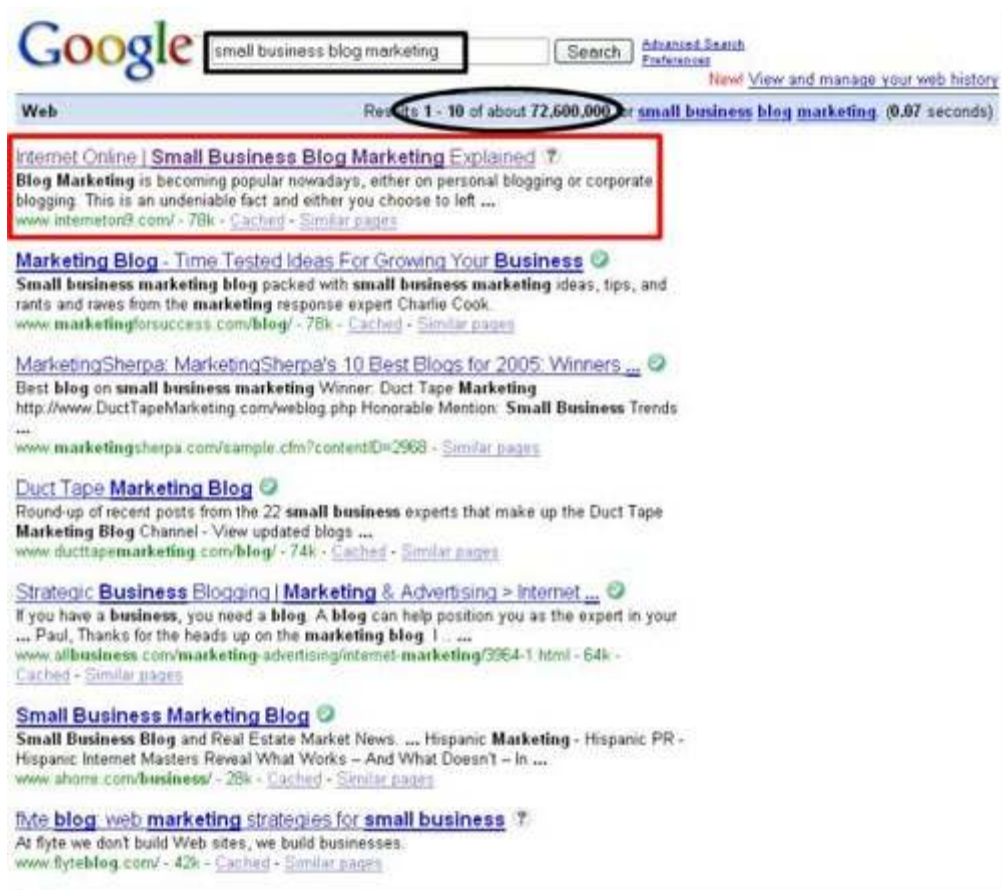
Google small business blog marketing Search Advanced Search Preferences

New! View and manage your web history

Web Results 1 - 10 of about 72,600,000 for small business blog marketing. (0.07 seconds)

Internet Online | Small Business Blog Marketing Explained
Blog Marketing is becoming popular nowadays, either on personal blogging or corporate blogging. This is an undeniable fact and either you choose to left ...
www.internetonline.com/ - 78k - Cached - Similar pages

Marketing Blog - Time Tested Ideas For Growing Your Business
Small business marketing blog packed with small business marketing ideas, tips, and rants and raves from the marketing response expert Charlie Cook.
www.marketingforsuccess.com/blog/ - 78k - Cached - Similar pages

MarketingSherpa: MarketingSherpa's 10 Best Blogs for 2005: Winners ...
Best blog on small business marketing Winner: Duct Tape Marketing http://www.DuctTapeMarketing.com/weblog.php Honorable Mention: Small Business Trends ...
www.marketingsherpa.com/sample.cfm?contentID=2968 - Similar pages

Duct Tape Marketing Blog
Round-up of recent posts from the 22 small business experts that make up the Duct Tape Marketing Blog Channel - View updated blogs ...
www.ducttapemarketing.com/blog/ - 74k - Cached - Similar pages

Strategic Business Blogging | Marketing & Advertising > Internet ...
If you have a business, you need a blog. A blog can help position you as the expert in your ... Paul, Thanks for the heads up on the marketing blog. I ... ...
www.allbusiness.com/marketing-advertising/internet-marketing/3964-1.html - 64k - Cached - Similar pages

Small Business Marketing Blog
Small Business Blog and Real Estate Market News. ... Hispanic Marketing - Hispanic PR - Hispanic Internet Masters Reveal What Works – And What Doesn't – In ...
www.ahome.com/business/ - 28k - Cached - Similar pages

flyte blog: web marketing strategies for small business
At flyte we don't build Web sites, we build businesses.
www.flyteblog.com/ - 42k - Cached - Similar pages